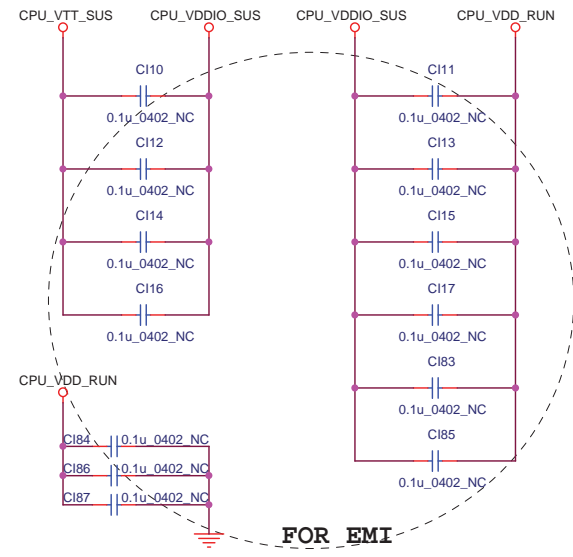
CPU_VTT_SUS
CPU_VDDIO_SUS
CPU_VDDIO_SUS
CPU_VDD_RUN

CI10
0.1u_0402_NC
CI12
0.1u_0402_NC
CI14
0.1u_0402_NC
CI16
0.1u_0402_NC

CI11
0.1u_0402_NC
CI13
0.1u_0402_NC
CI15
0.1u_0402_NC
CI17
0.1u_0402_NC
CI83
0.1u_0402_NC
CI85
0.1u_0402_NC

CPU_VDD_RUN
CI84 0.1u_0402_NC
CI86 0.1u_0402_NC
CI87 0.1u_0402_NC

FOR EMI